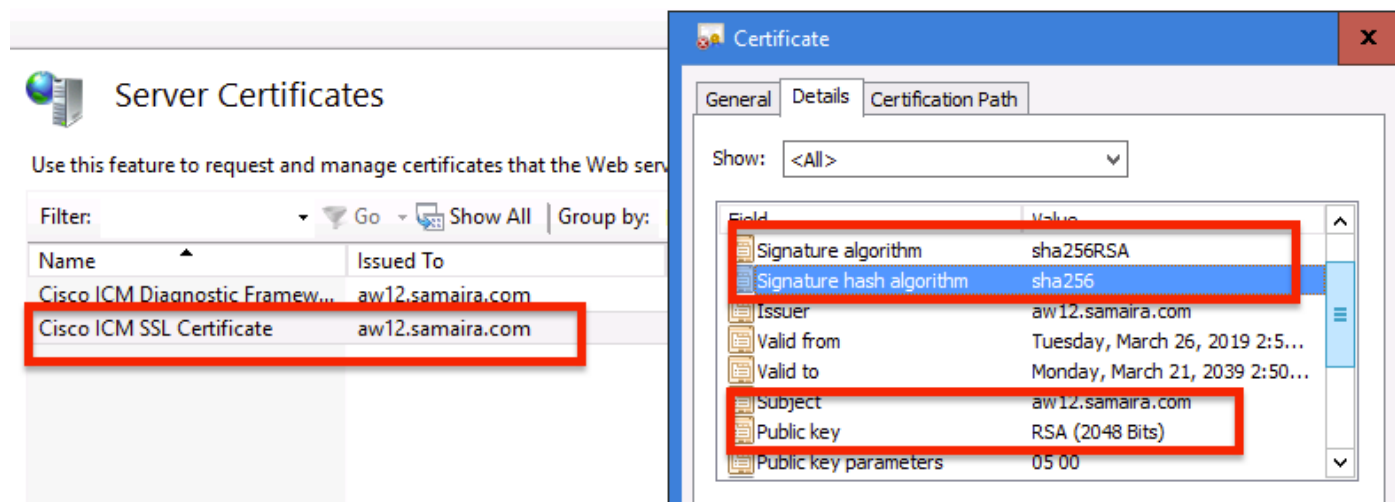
Server Certificates

Use this feature to request and manage certificates that the Web serv

Filter: Go Show All Group by:

| Name | Issued To |
|---|---|
| Cisco ICM Diagnostic Framew... | aw12.samaira.com |
| Cisco ICM SSL Certificate | aw12.samaira.com |

Certificate

X

General Details Certification Path

Show: <All>

| Field | Value |
|---|---|
| Signature algorithm | sha256RSA |
| Signature hash algorithm | sha256 |
| Issuer | aw12.samaira.com |
| Valid from | Tuesday, March 26, 2019 2:5... |
| Valid to | Monday, March 21, 2039 2:50... |
| Subject | aw12.samaira.com |
| Public key | RSA (2048 Bits) |
| Public key parameters | 05 00 |